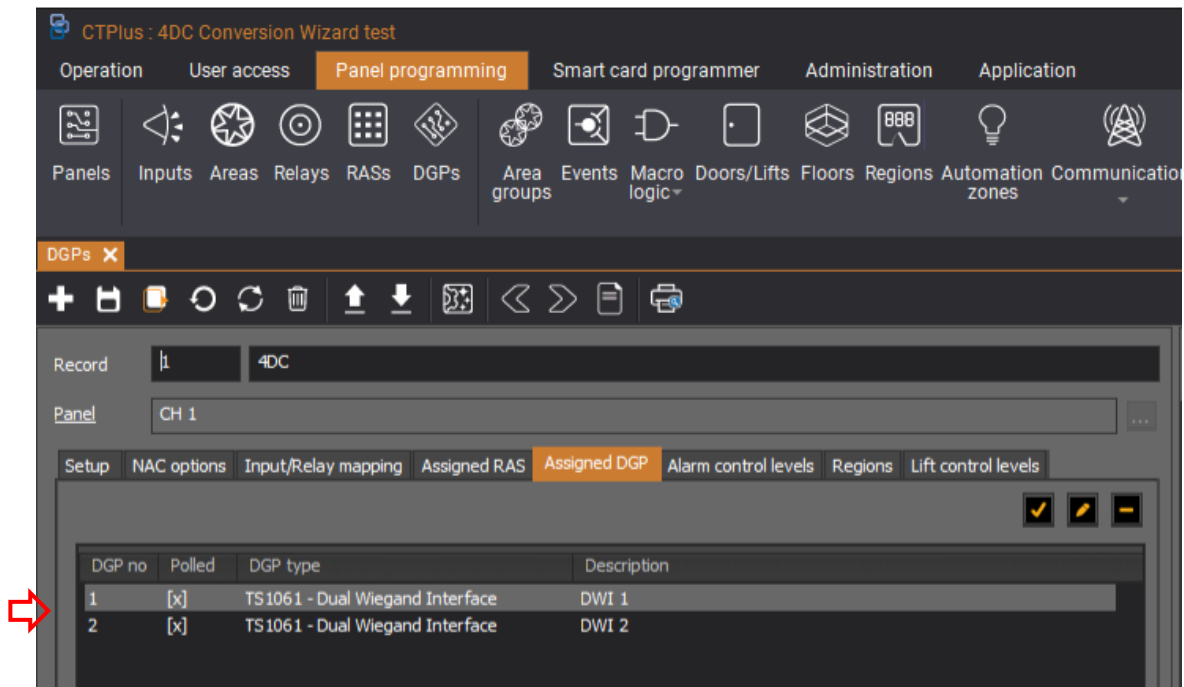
CTPlus : 4DC Conversion Wizard test

Operation User access Panel programming Smart card programmer Administration Application

Panels Inputs Areas Relays RASs DGPs Area groups Events Macro logic Doors/Lifts Floors Regions Automation zones Communication

888

DGPs ✕

Record 1 4DC

Panel CH 1

Setup NAC options Input/Relay mapping Assigned RAS Assigned DGP Alarm control levels Regions Lift control levels

| DGP no | Polled | DGP type | Description |
|---|---|---|---|
| 1 | [x] | TS1061 - Dual Wiegand Interface | DWI 1 |
| 2 | [x] | TS1061 - Dual Wiegand Interface | DWI 2 |